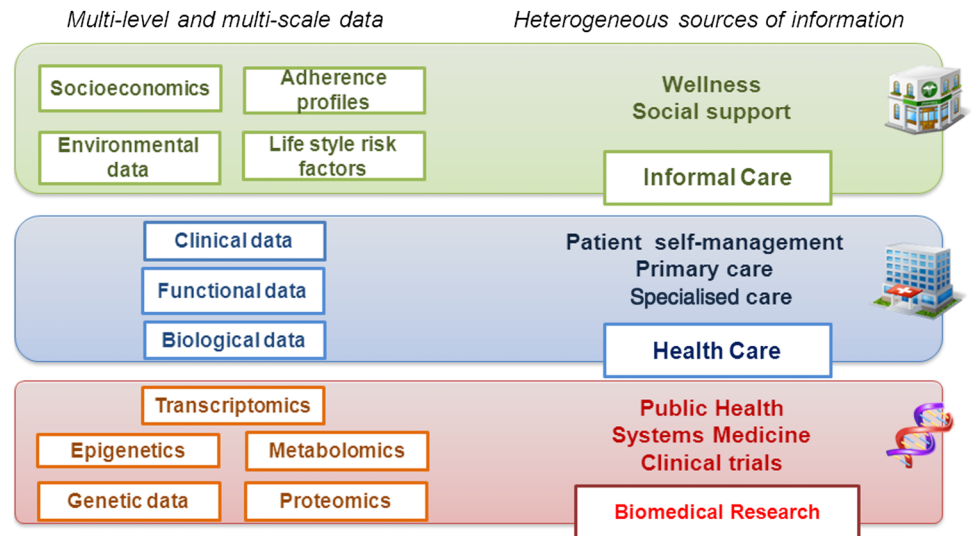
Multi-level and multi-scale data

Heterogeneous sources of information

Socioeconomics

Adherence profiles

Environmental data

Life style risk factors

Wellness
Social support

Informal Care

Clinical data

Functional data

Biological data

Patient self-management
Primary care
Specialised care

Health Care

Transcriptomics

Epigenetics

Metabolomics

Genetic data

Proteomics

Public Health
Systems Medicine
Clinical trials

Biomedical Research